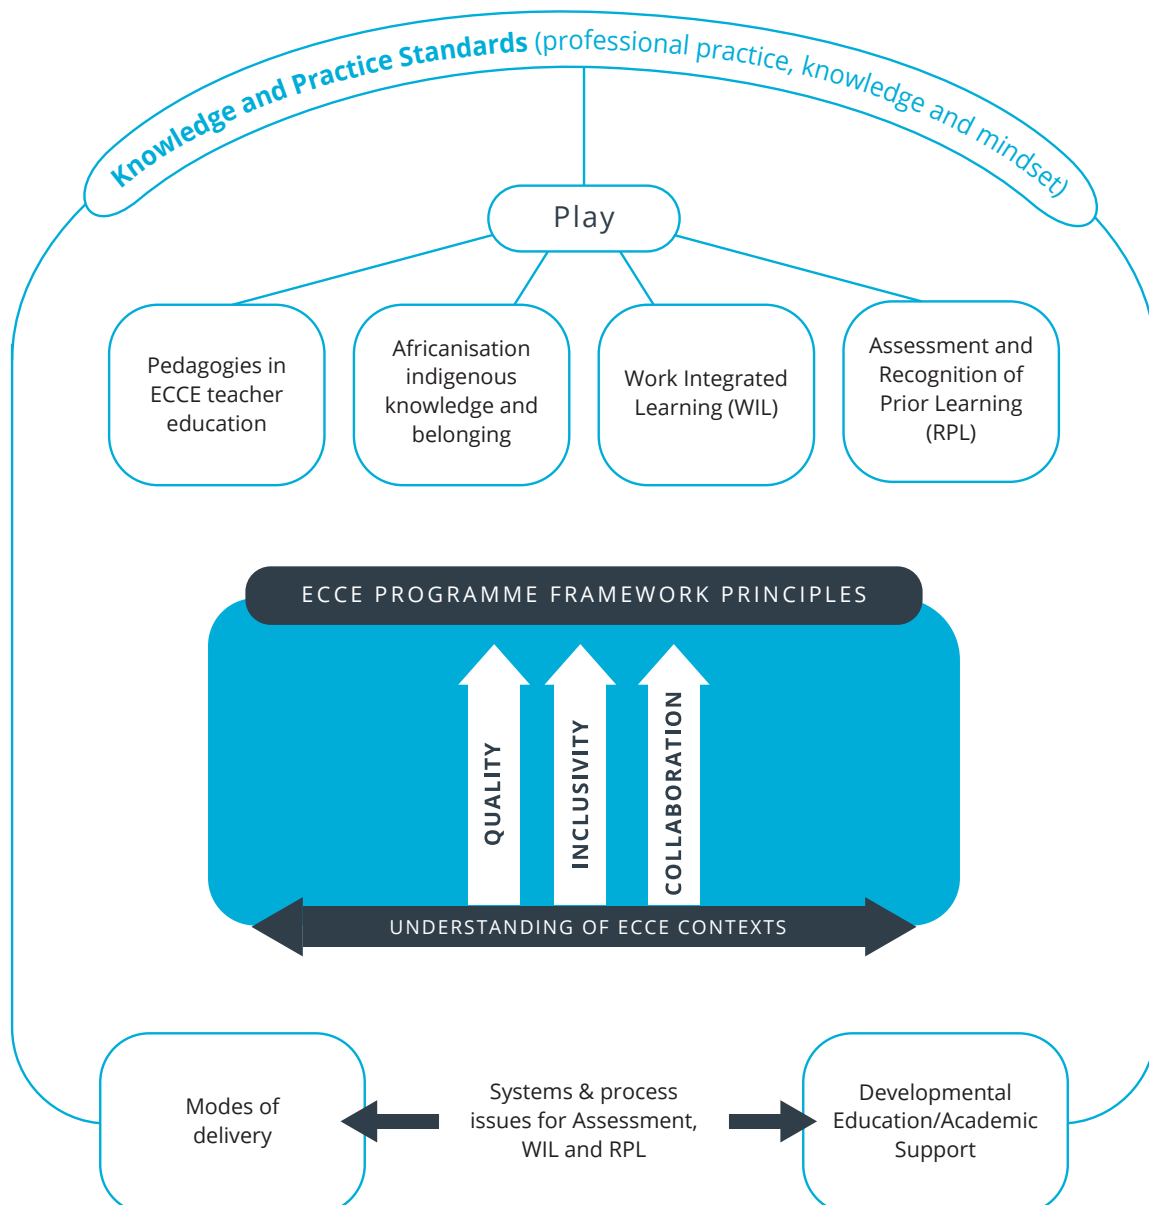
Knowledge and Practice Standards (professional practice, knowledge and mindset)

Play

Pedagogies in ECCE teacher education

Africanisation indigenous knowledge and belonging

Work Integrated Learning (WIL)

Assessment and Recognition of Prior Learning (RPL)

ECCE PROGRAMME FRAMEWORK PRINCIPLES

QUALITY

INCLUSIVITY

COLLABORATION

UNDERSTANDING OF ECCE CONTEXTS

Modes of delivery

Systems & process issues for Assessment, WIL and RPL

Developmental Education/Academic Support